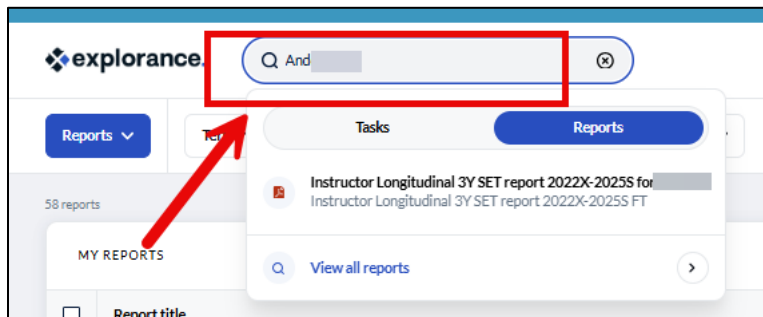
explorance.

And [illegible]

Reports

Te

Tasks

Reports

Instructor Longitudinal 3Y SET report 2022X-2025S for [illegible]

Instructor Longitudinal 3Y SET report 2022X-2025S FT

58 reports

MY REPORTS

View all reports

Report title